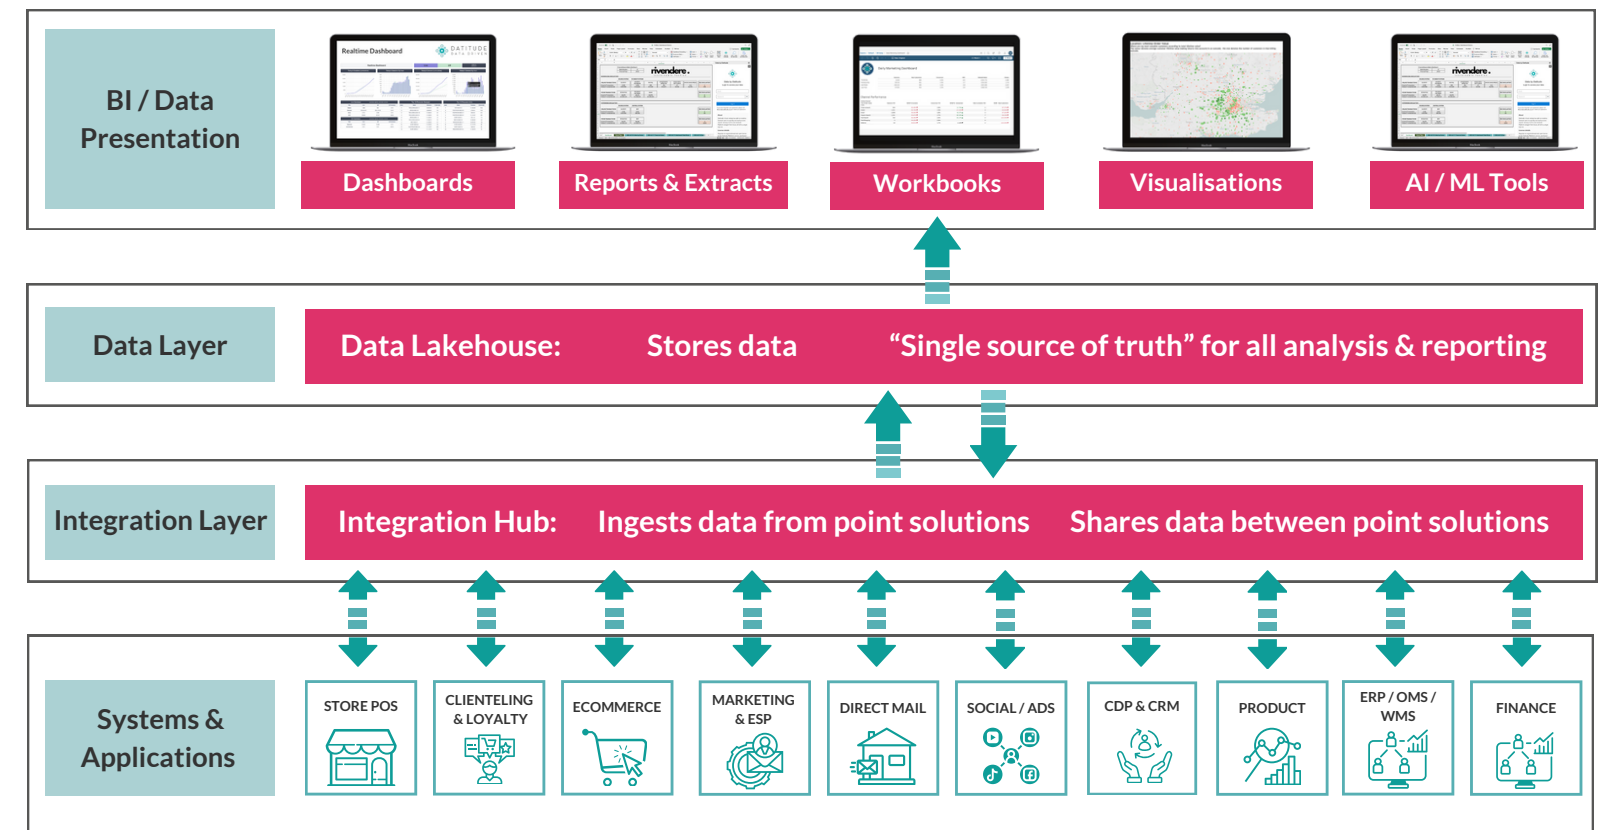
BI / Data Presentation

Realtime Dashboard

Dashboards

rivendere

Reports & Extracts

Workbooks

Visualisations

rivendere

AI / ML Tools

Data Layer

Data Lakehouse: Stores data “Single source of truth” for all analysis & reporting

Integration Layer

Integration Hub: Ingests data from point solutions Shares data between point solutions

Systems & Applications

STORE POS

CLIENTELING & LOYALTY

ECOMMERCE

MARKETING & ESP

DIRECT MAIL

SOCIAL / ADS

CDP & CRM

PRODUCT

ERP / OMS / WMS

FINANCE